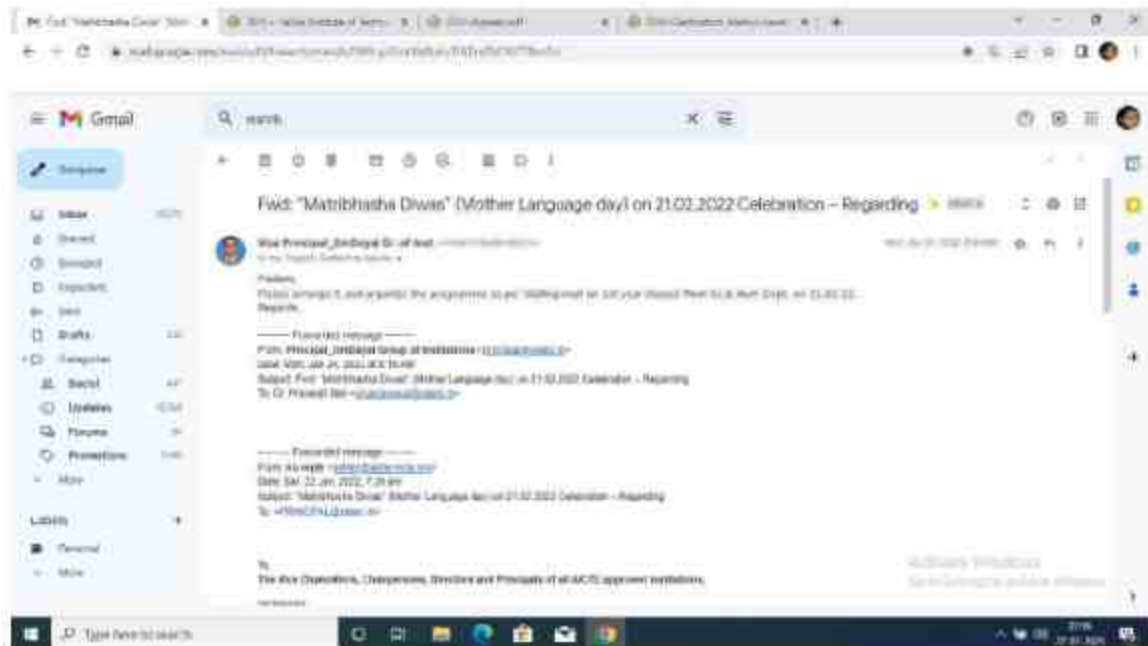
Gmail

Compose

Inbox

Starred

Snoozed

Important

Sent

Drafts

Categories

Social

Updates

Forums

Promotions

More

Labels

Personal

More

Fwd: "Matribhasha Diwas" (Mother Language day) on 21.02.2022 Celebration – Regarding

Vice Principal_Sinhgad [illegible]

Madam,

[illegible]

Regards,

---------- Forwarded message ---------

From: Principal_Sinhgad Group of Institutions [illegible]

Date: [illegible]

Subject: Fwd: "Matribhasha Diwas" (Mother Language day) on 21.02.2022 Celebration – Regarding

To: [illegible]

---------- Forwarded message ---------

From: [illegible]

Date: Sat, 22 Jan, 2022, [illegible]

Subject: "Matribhasha Diwas" (Mother Language day) on 21.02.2022 Celebration – Regarding

To: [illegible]

To,

The Vice Chancellors, Chairpersons, Directors and Principals of all AICTE approved institutions,

Activate Windows

Go to Settings to activate Windows.

Type here to search